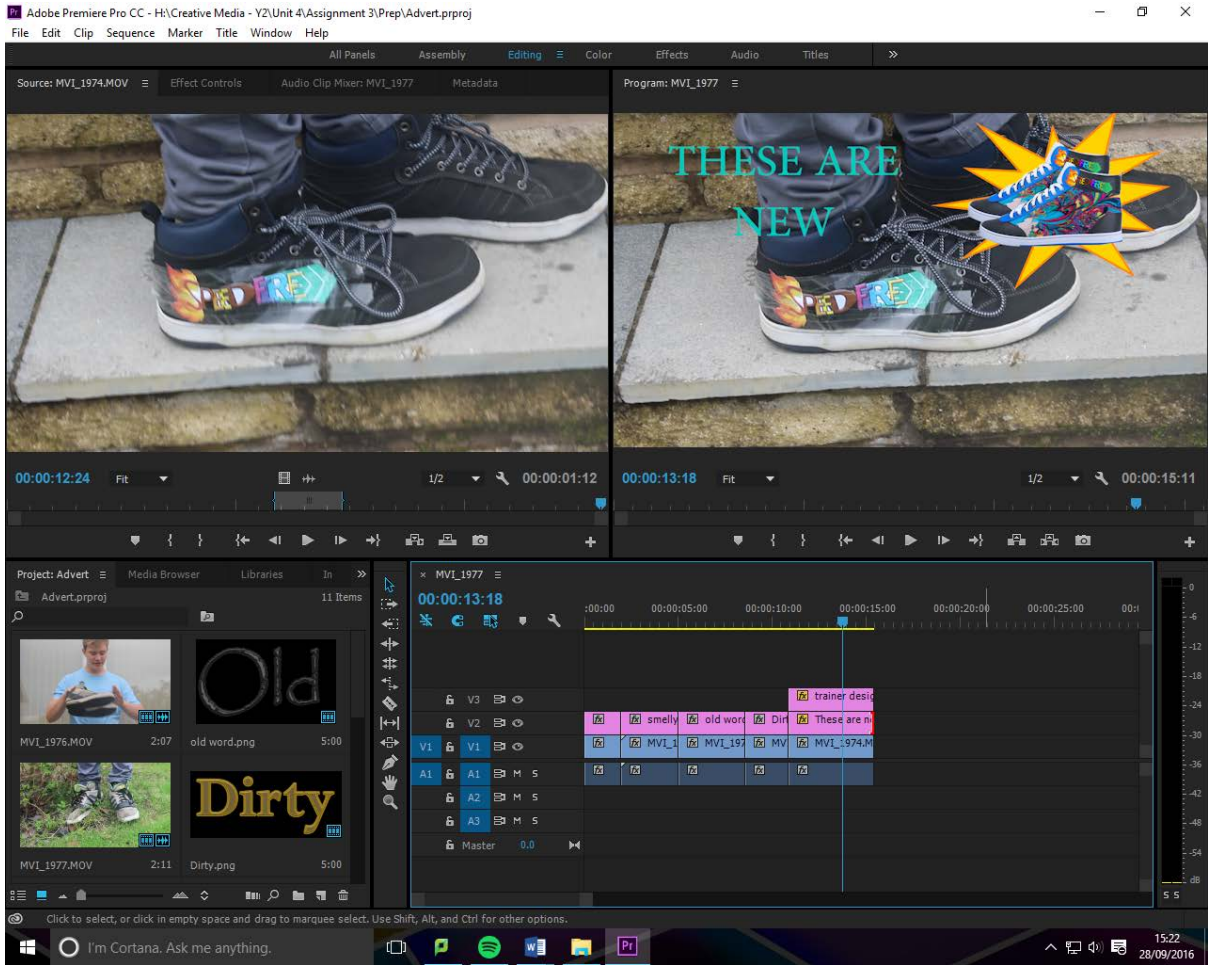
Pr Adobe Premiere Pro CC - H:\Creative Media - Y2\Unit 4\Assignment 3\Prep\Advert.prproj
File Edit Clip Sequence Marker Title Window Help

All Panels Assembly Editing Color Effects Audio Titles »

Source: MVI_1974.MOV Effect Controls Audio Clip Mixer: MVI_1977 Metadata

Program: MVI_1977

SPEED FIRE

THESE ARE NEW

SPEED FIRE

00:00:12:24 Fit 1/2 00:00:01:12

00:00:13:18 Fit 1/2 00:00:15:11

Project: Advert Media Browser Libraries In »
Advert.prproj 11 Items

Old

MVI_1976.MOV 2:07 old word.png 5:00

Dirty

MVI_1977.MOV 2:11 Dirty.png 5:00

× MVI_1977
00:00:13:18
:00:00 00:00:05:00 00:00:10:00 00:00:15:00 00:00:20:00 00:00:25:00 00:0

V3 trainer desig
V2 smelly old word Dir These are n
V1 V1 MVI_1 MVI_197 MV MVI_1974.M
A1 A1 M S
A2 M S
A3 M S
Master 0.0

0 -6 -12 -18 -24 -30 -36 -42 -48 -54 dB
S S

Click to select, or click in empty space and drag to marquee select. Use Shift, Alt, and Ctrl for other options.

I'm Cortana. Ask me anything.

15:22
28/09/2016